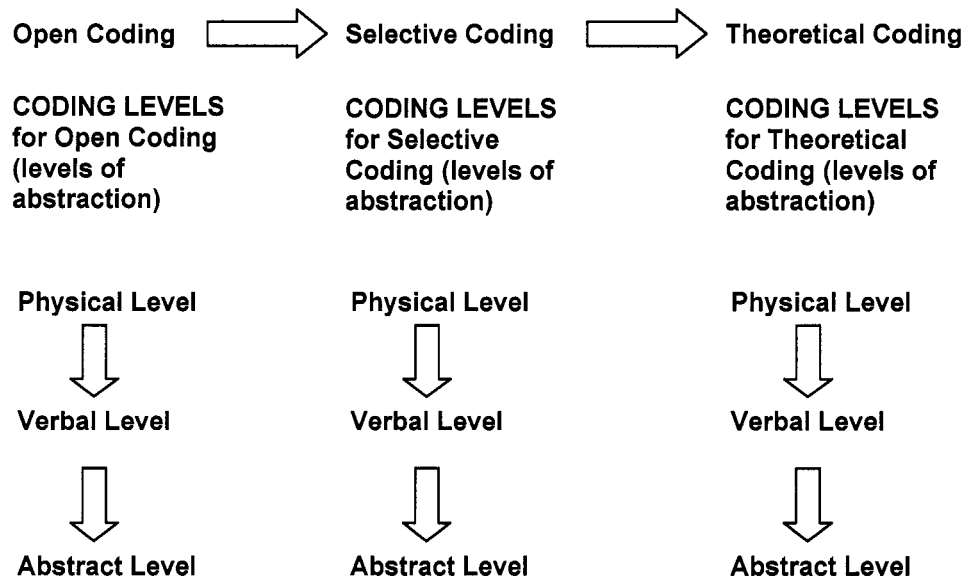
Open Coding

CODING LEVELS for Open Coding (levels of abstraction)

Physical Level

Verbal Level

Abstract Level

Selective Coding

CODING LEVELS for Selective Coding (levels of abstraction)

Physical Level

Verbal Level

Abstract Level

Theoretical Coding

CODING LEVELS for Theoretical Coding (levels of abstraction)

Physical Level

Verbal Level

Abstract Level